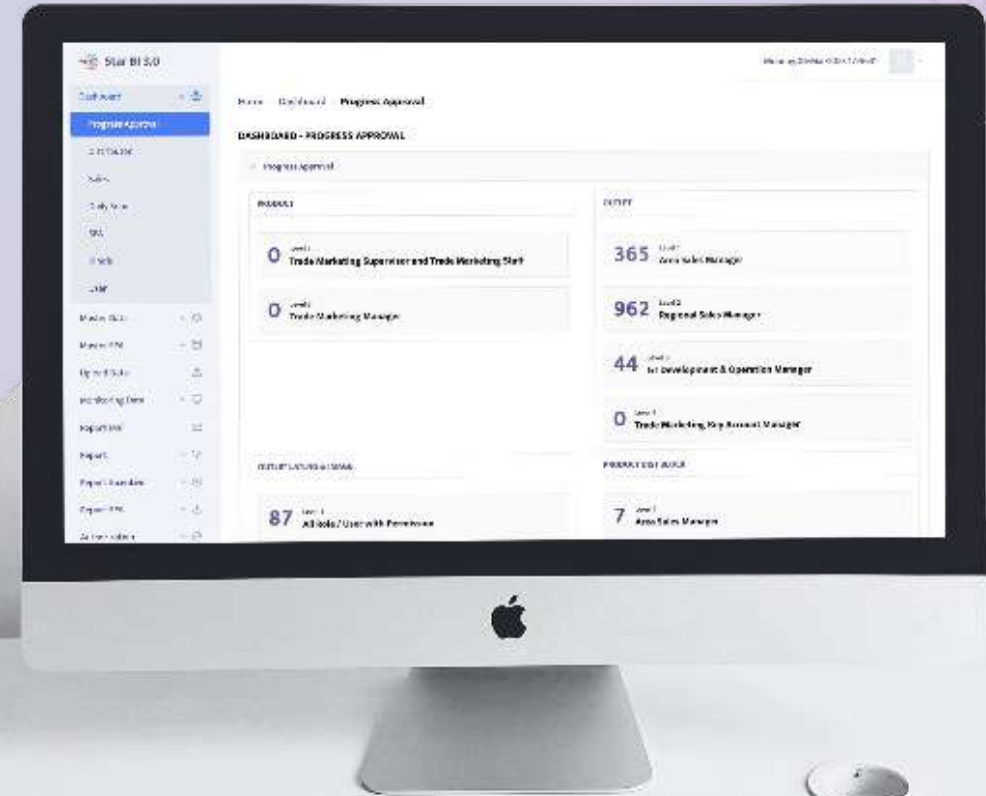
Star BI 5.0

Dashboard
Progress Approval
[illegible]
Sales
Daily Sales
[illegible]
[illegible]
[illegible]
Master Data
Master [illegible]
Upload Data
Monitoring Data
Report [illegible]
Report
Report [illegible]
Report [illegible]
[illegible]

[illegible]

Home / Dashboard / Progress Approval

DASHBOARD - PROGRESS APPROVAL

Progress Approval

PRODUCT

0 Level 1 Trade Marketing Supervisor and Trade Marketing Staff

0 Level 2 Trade Marketing Manager

OUTLET

365 Level 1 Area Sales Manager

962 Level 2 Regional Sales Manager

44 Level 3 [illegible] Development & Operation Manager

0 Level 4 Trade Marketing, Key Account Manager

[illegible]

87 Level 1 All Role / User with Permission

PRODUCT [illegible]

7 Level 1 Area Sales Manager